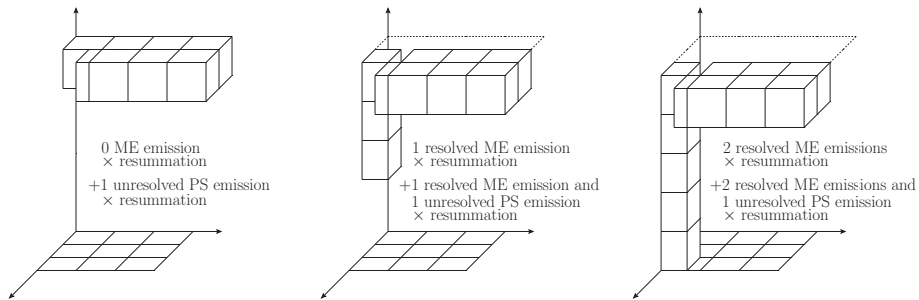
0 ME emission
× resummation
+1 unresolved PS emission
× resummation

1 resolved ME emission
× resummation
+1 resolved ME emission and
1 unresolved PS emission
× resummation

2 resolved ME emissions
× resummation
+2 resolved ME emissions and
1 unresolved PS emission
× resummation